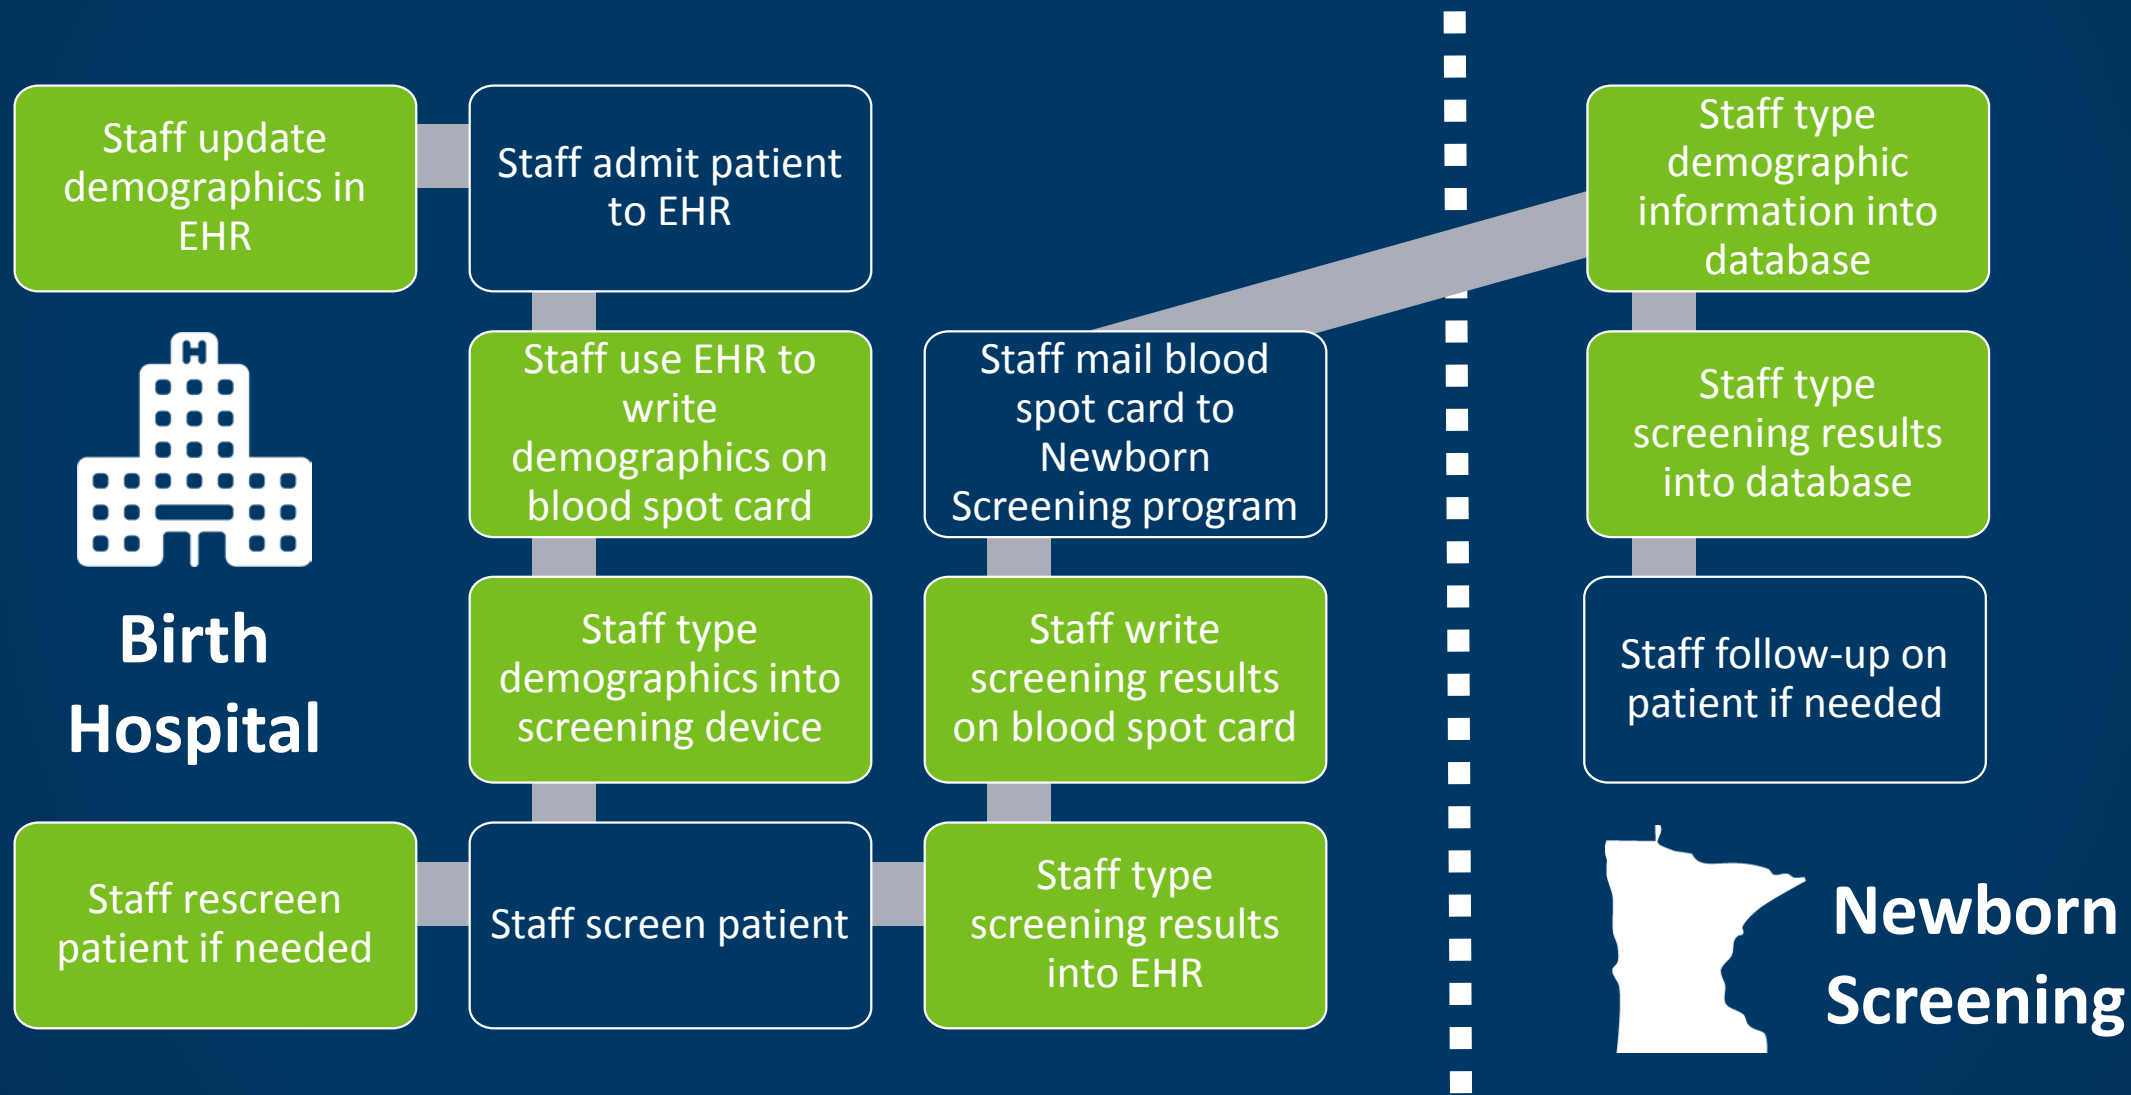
Staff update demographics in EHR

Staff admit patient to EHR

H

Birth Hospital

Staff use EHR to write demographics on blood spot card

Staff type demographics into screening device

Staff rescreen patient if needed

Staff screen patient

Staff mail blood spot card to Newborn Screening program

Staff write screening results on blood spot card

Staff type screening results into EHR

Staff type demographic information into database

Staff type screening results into database

Staff follow-up on patient if needed

Newborn Screening